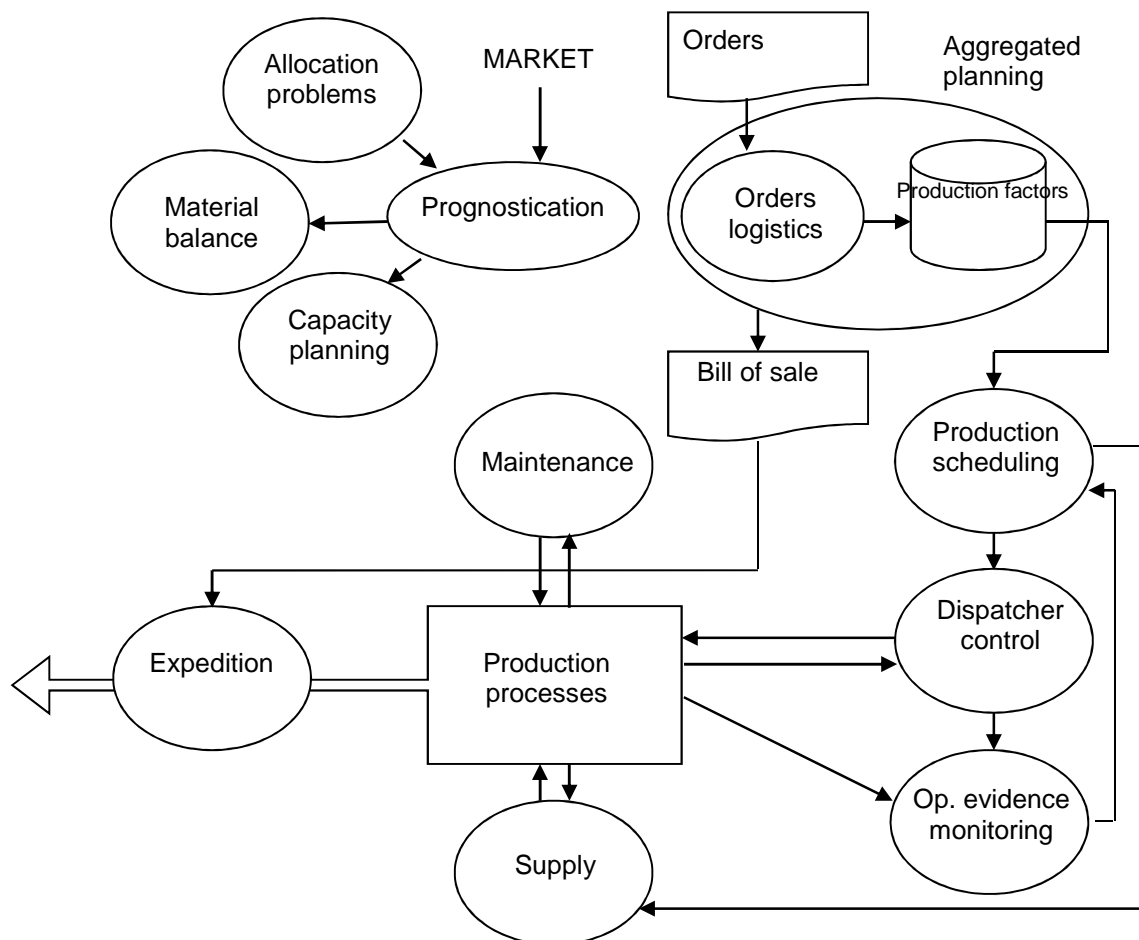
Allocation problems

MARKET

Orders

Aggregated planning

Material balance

Prognostication

Orders logistics

Production factors

Capacity planning

Bill of sale

Maintenance

Production scheduling

Dispatcher control

Expedition

Production processes

Op. evidence monitoring

Supply